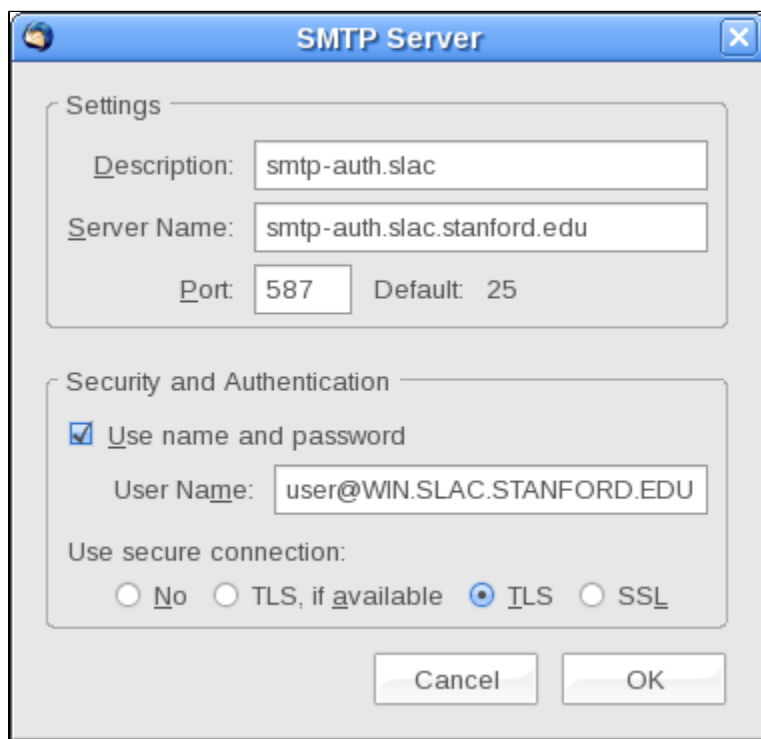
SMTP Server

Settings

Description: smtp-auth.slac

Server Name: smtp-auth.slac.stanford.edu

Port: 587 Default: 25

Security and Authentication

☑ Use name and password

User Name: user@WIN.SLAC.STANFORD.EDU

Use secure connection:

○ No ○ TLS, if available ◉ TLS ○ SSL

Cancel OK